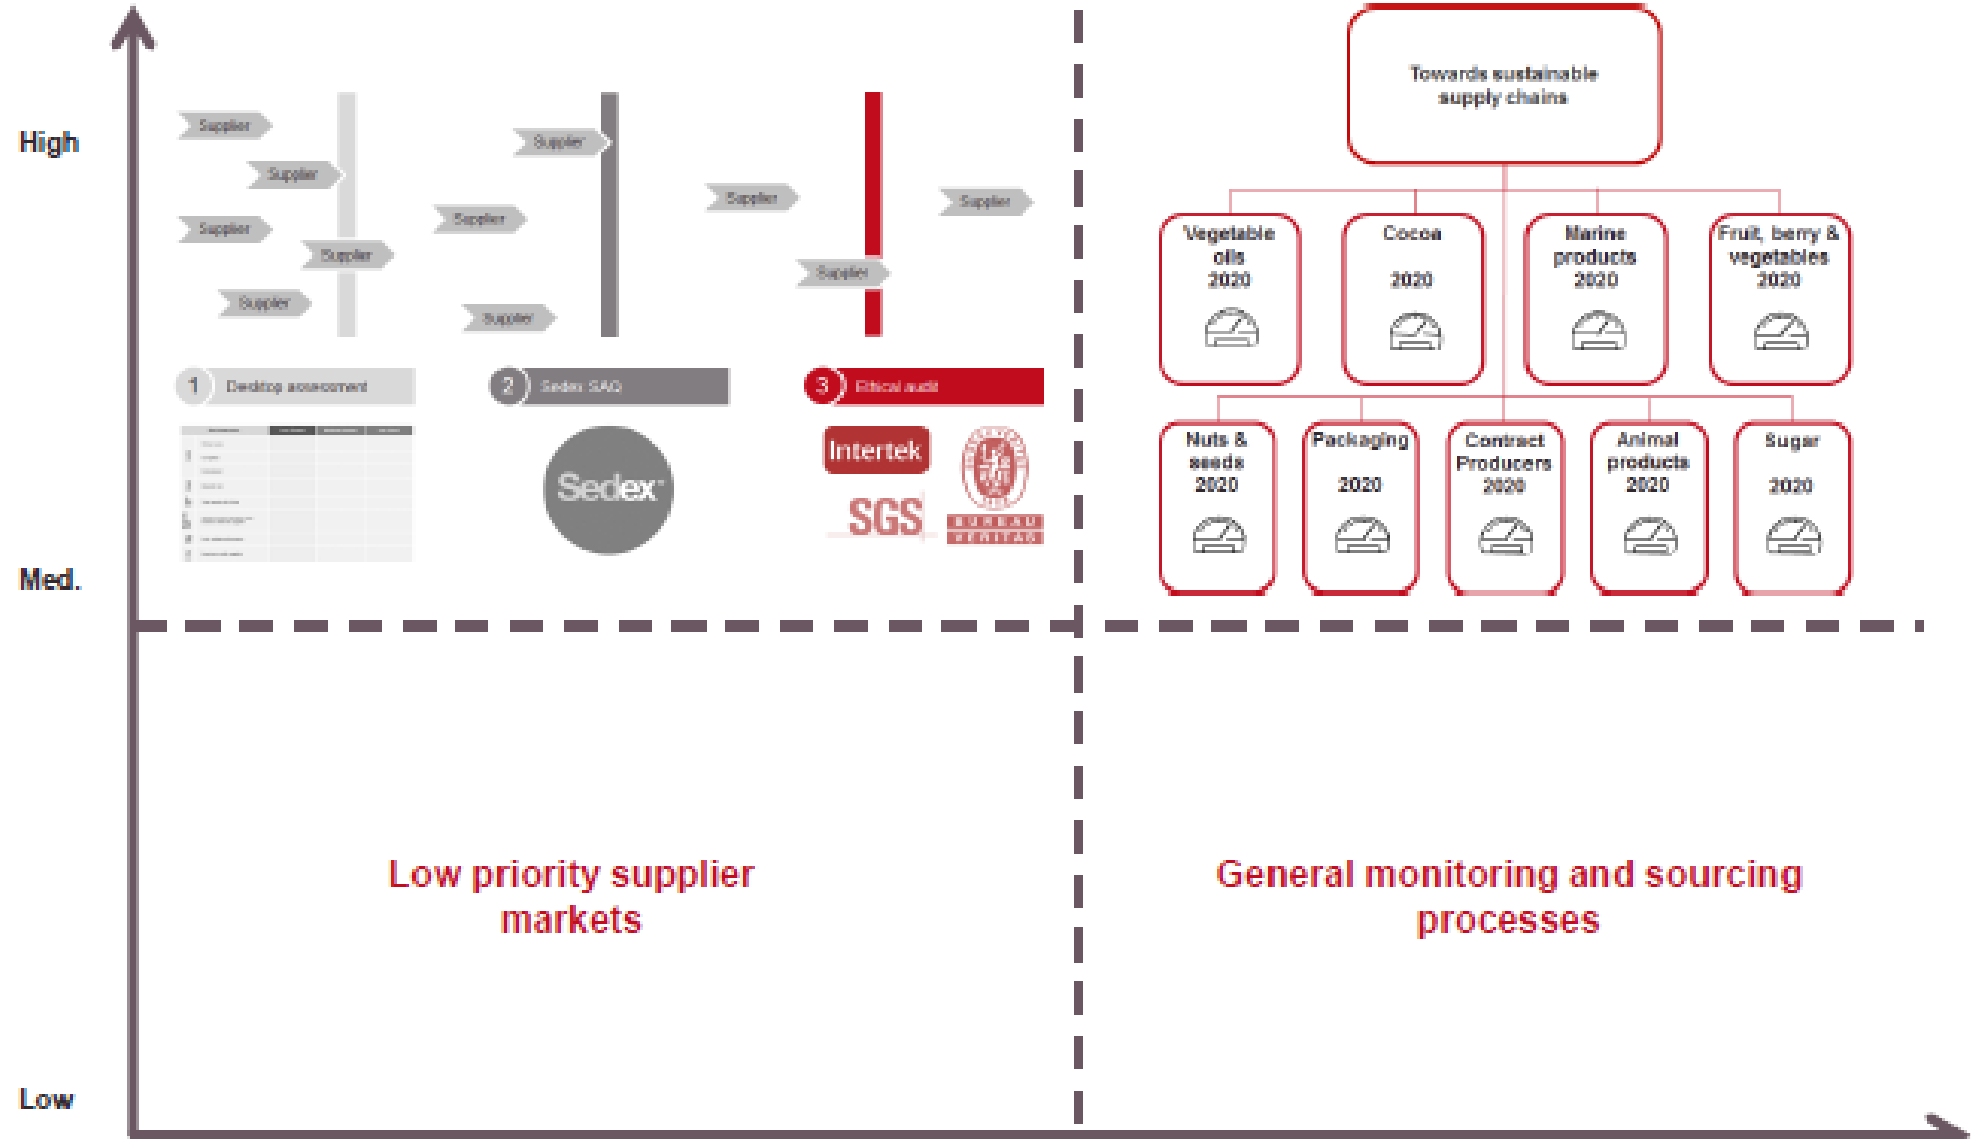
High

Med.

Low

Supplier

Supplier

Supplier

Supplier

Supplier

Supplier

Supplier

Supplier

Supplier

Supplier

Supplier

1 Desktop assessment

2 Sedex SAQ

3 Ethical audit

Sedex

Intertek

SGS

BUREAU VERITAS

Towards sustainable supply chains

Vegetable oils 2020

Cocoa 2020

Marine products 2020

Fruit, berry & vegetables 2020

Nuts & seeds 2020

Packaging 2020

Contract Producers 2020

Animal products 2020

Sugar 2020

Low priority supplier markets

General monitoring and sourcing processes